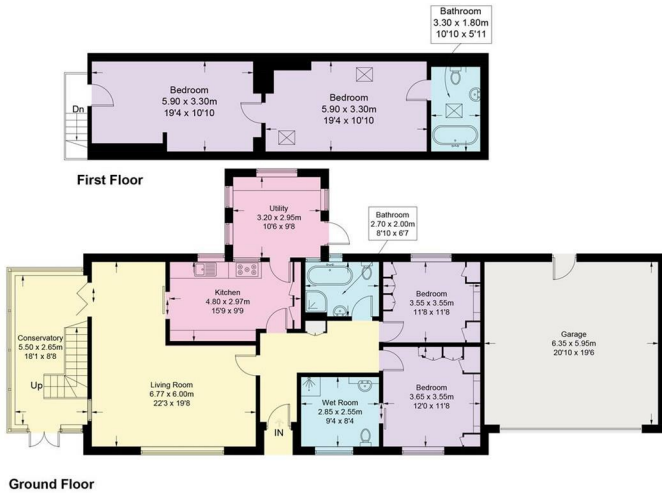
Bathroom
3.30 x 1.80m
10'10 x 5'11

Dn

Bedroom
5.90 x 3.30m
19'4 x 10'10

Bedroom
5.90 x 3.30m
19'4 x 10'10

First Floor

Utility
3.20 x 2.95m
10'6 x 9'8

Bathroom
2.70 x 2.00m
8'10 x 6'7

Kitchen
4.80 x 2.97m
15'9 x 9'9

Bedroom
3.55 x 3.55m
11'8 x 11'8

Garage
6.35 x 5.95m
20'10 x 19'6

Conservatory
5.50 x 2.65m
18'1 x 8'8

Up

Living Room
6.77 x 6.00m
22'3 x 19'8

Wet Room
2.85 x 2.55m
9'4 x 8'4

Bedroom
3.65 x 3.55m
12'0 x 11'8

IN

Ground Floor